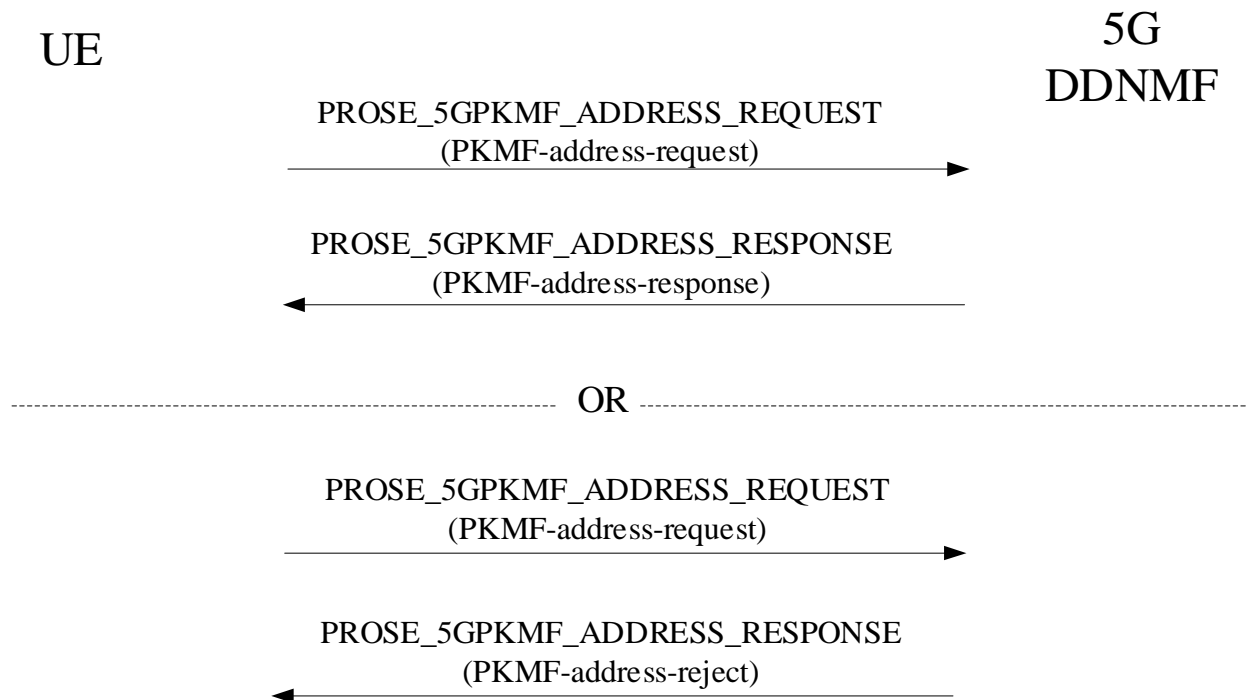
UE

5G
DDNMF

PROSE_5GPKMF_ADDRESS_REQUEST
(PKMF-address-request)

PROSE_5GPKMF_ADDRESS_RESPONSE
(PKMF-address-response)

OR

PROSE_5GPKMF_ADDRESS_REQUEST
(PKMF-address-request)

PROSE_5GPKMF_ADDRESS_RESPONSE
(PKMF-address-reject)